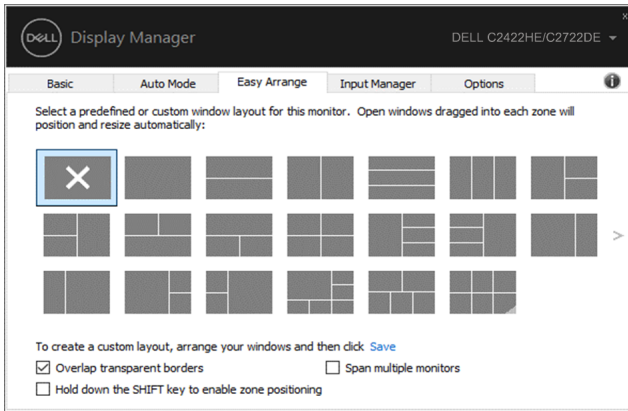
DELL Display Manager

DELL C2422HE/C2722DE

Basic | Auto Mode | Easy Arrange | Input Manager | Options

Select a predefined or custom window layout for this monitor. Open windows dragged into each zone will position and resize automatically:

To create a custom layout, arrange your windows and then click Save

☑ Overlap transparent borders

☐ Span multiple monitors

☐ Hold down the SHIFT key to enable zone positioning